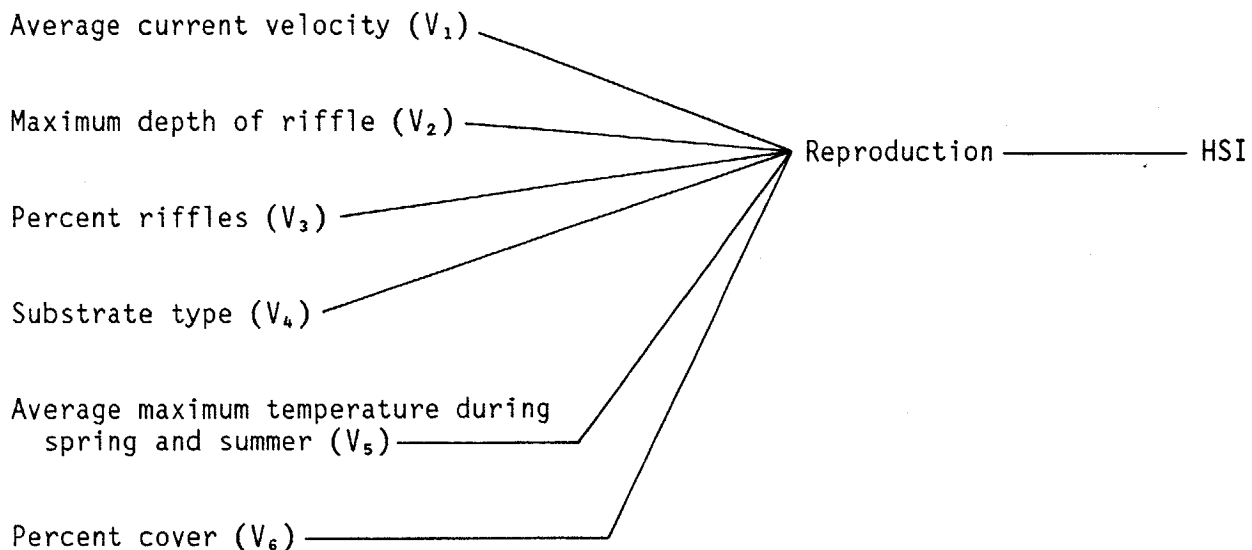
Average current velocity ($V_1$)

Maximum depth of riffle ($V_2$)

Percent riffles ($V_3$)

Substrate type ($V_4$)

Average maximum temperature during spring and summer ($V_5$)

Percent cover ($V_6$)

Reproduction

HSI